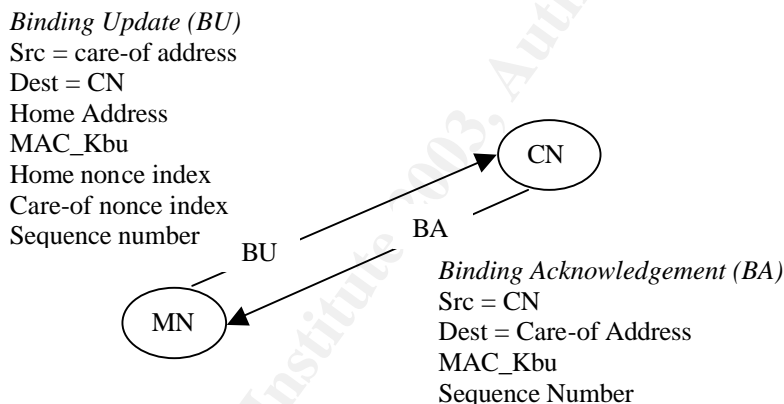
Binding Update (BU)
Src = care-of address
Dest = CN
Home Address
MAC_Kbu
Home nonce index
Care-of nonce index
Sequence number

CN

BU

BA

MN

Binding Acknowledgement (BA)
Src = CN
Dest = Care-of Address
MAC_Kbu
Sequence Number

© SANS Institute 2003, Author